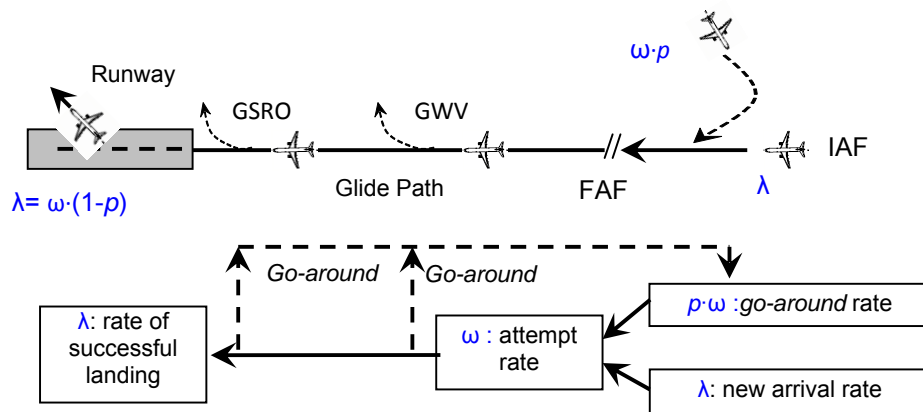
$\omega \cdot p$

Runway

GSRO

GWV

IAF

$\lambda = \omega \cdot (1-p)$

Glide Path

FAF

$\lambda$

Go-around

Go-around

$\lambda$: rate of successful landing

$\omega$ : attempt rate

$p \cdot \omega$ :go-around rate

$\lambda$: new arrival rate